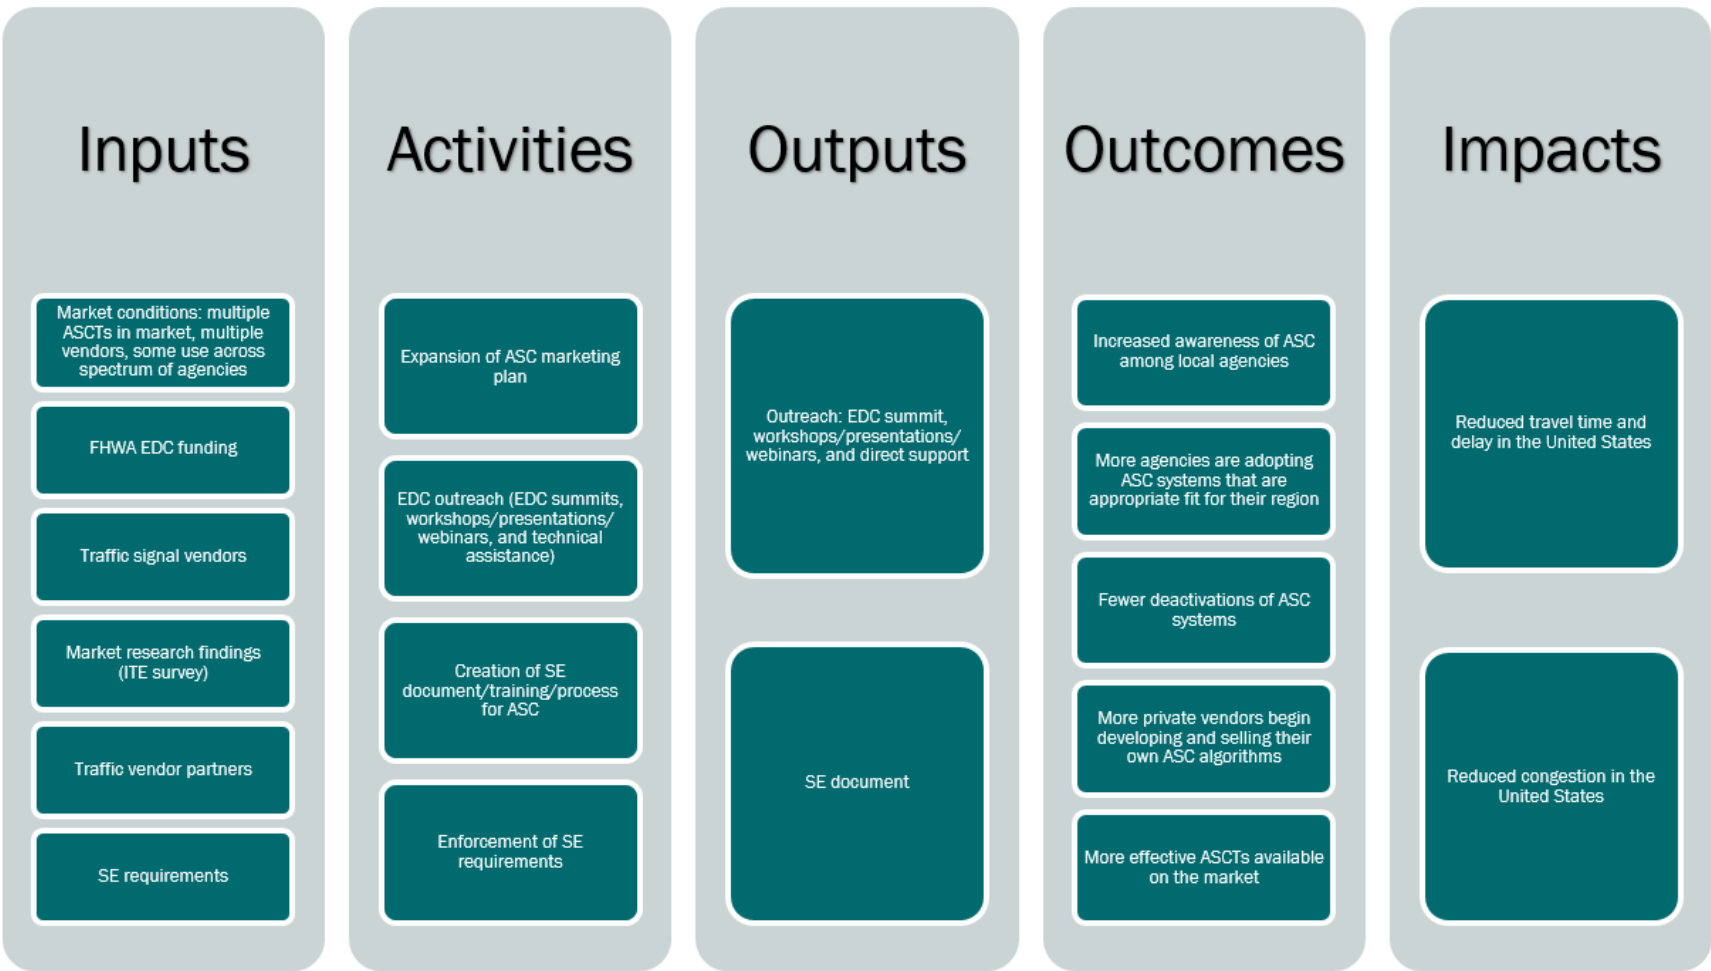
Inputs

Market conditions: multiple ASCTs in market, multiple vendors, some use across spectrum of agencies

FHWA EDC funding

Traffic signal vendors

Market research findings (ITE survey)

Traffic vendor partners

SE requirements

Activities

Expansion of ASC marketing plan

EDC outreach (EDC summits, workshops/presentations/ webinars, and technical assistance)

Creation of SE document/training/process for ASC

Enforcement of SE requirements

Outputs

Outreach: EDC summit, workshops/presentations/ webinars, and direct support

SE document

Outcomes

Increased awareness of ASC among local agencies

More agencies are adopting ASC systems that are appropriate fit for their region

Fewer deactivations of ASC systems

More private vendors begin developing and selling their own ASC algorithms

More effective ASCTs available on the market

Impacts

Reduced travel time and delay in the United States

Reduced congestion in the United States